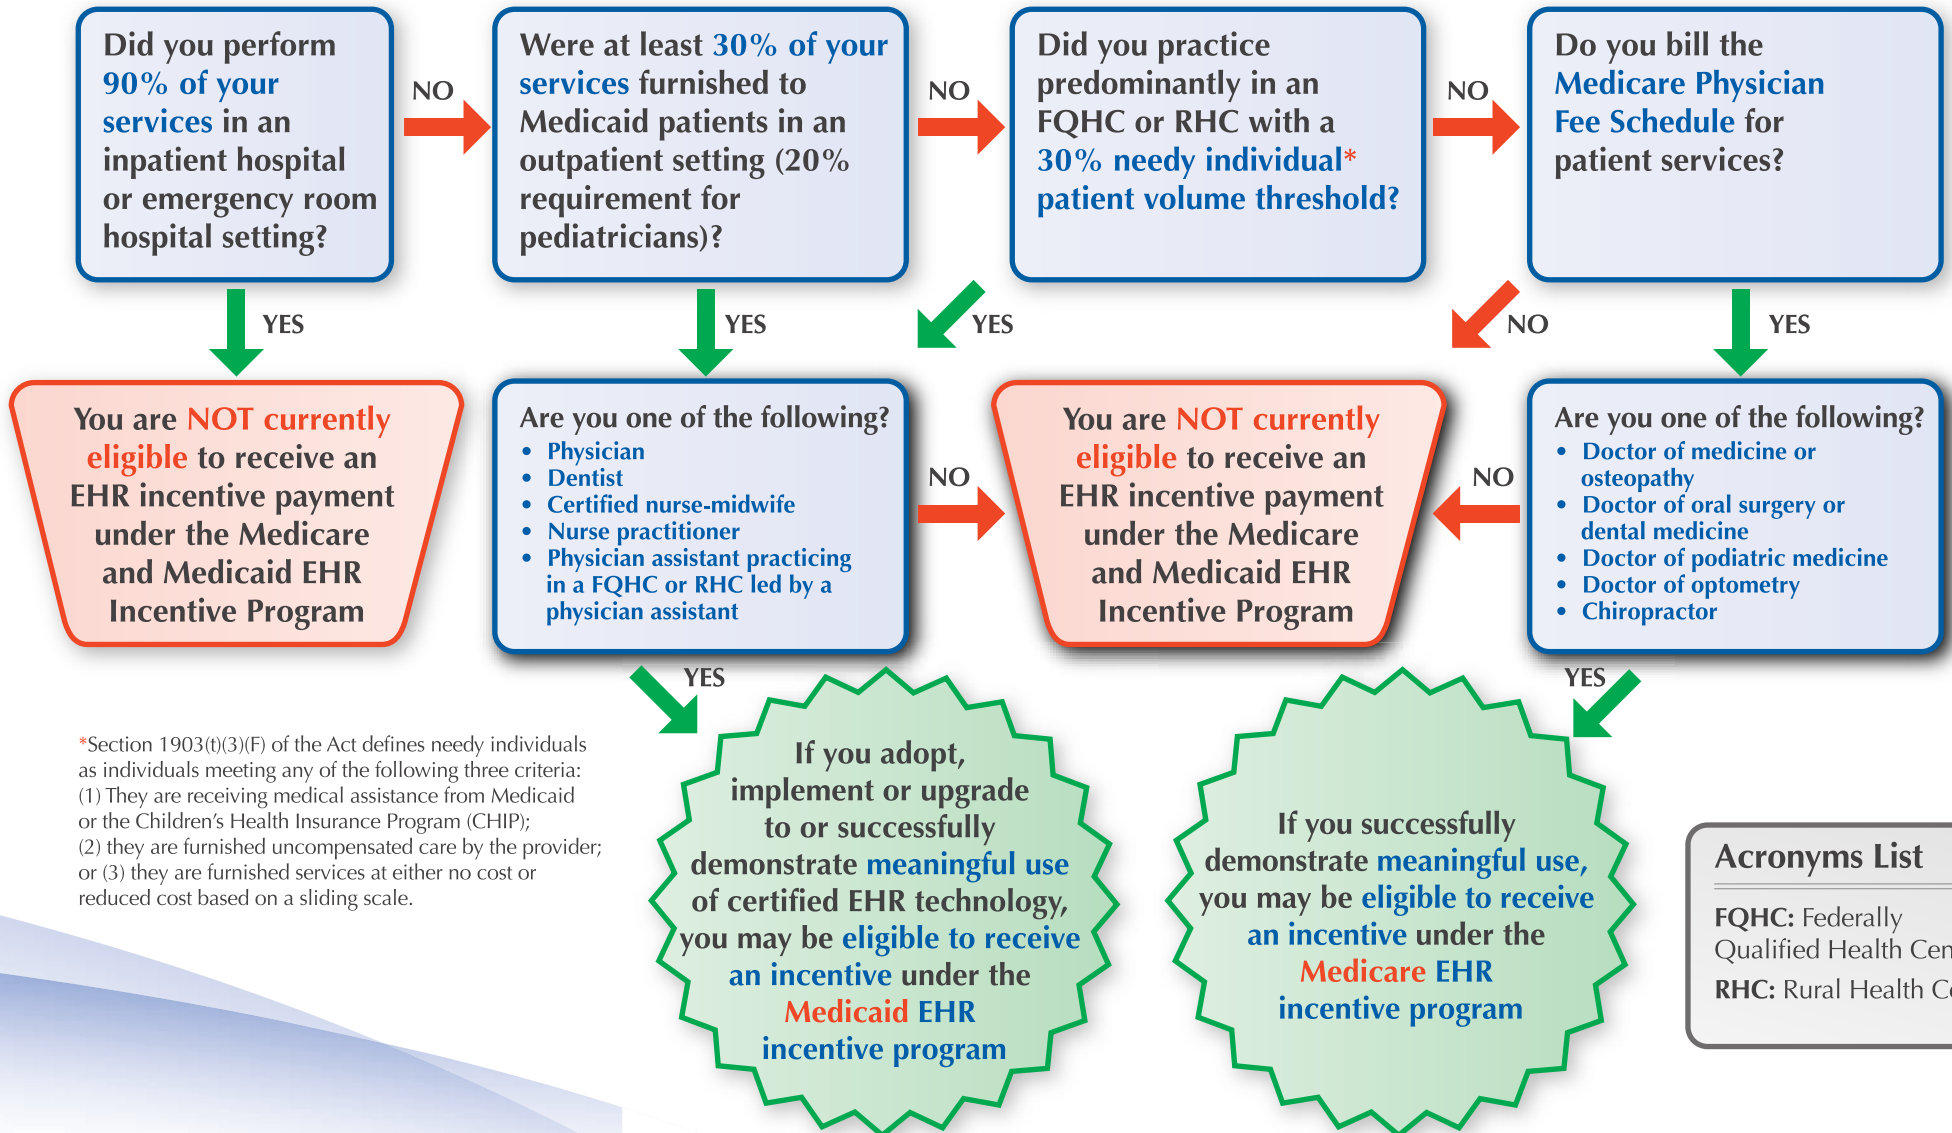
Did you perform 90% of your services in an inpatient hospital or emergency room hospital setting?

NO

Were at least 30% of your services furnished to Medicaid patients in an outpatient setting (20% requirement for pediatricians)?

NO

Did you practice predominantly in an FQHC or RHC with a 30% needy individual* patient volume threshold?

NO

Do you bill the Medicare Physician Fee Schedule for patient services?

YES

YES

YES

NO

YES

You are NOT currently eligible to receive an EHR incentive payment under the Medicare and Medicaid EHR Incentive Program

Are you one of the following?
• Physician
• Dentist
• Certified nurse-midwife
• Nurse practitioner
• Physician assistant practicing in a FQHC or RHC led by a physician assistant

NO

You are NOT currently eligible to receive an EHR incentive payment under the Medicare and Medicaid EHR Incentive Program

NO

Are you one of the following?
• Doctor of medicine or osteopathy
• Doctor of oral surgery or dental medicine
• Doctor of podiatric medicine
• Doctor of optometry
• Chiropractor

YES

YES

*Section 1903(t)(3)(F) of the Act defines needy individuals as individuals meeting any of the following three criteria: (1) They are receiving medical assistance from Medicaid or the Children's Health Insurance Program (CHIP); (2) they are furnished uncompensated care by the provider; or (3) they are furnished services at either no cost or reduced cost based on a sliding scale.

If you adopt, implement or upgrade to or successfully demonstrate meaningful use of certified EHR technology, you may be eligible to receive an incentive under the Medicaid EHR incentive program

If you successfully demonstrate meaningful use, you may be eligible to receive an incentive under the Medicare EHR incentive program

Acronyms List
FQHC: Federally Qualified Health Cen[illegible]
RHC: Rural Health C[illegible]